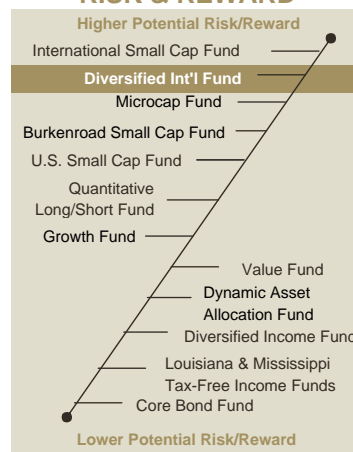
RISK & REWARD
Higher Potential Risk/Reward
International Small Cap Fund
Diversified Int'l Fund
Microcap Fund
Burkenroad Small Cap Fund
U.S. Small Cap Fund
Quantitative Long/Short Fund
Growth Fund
Value Fund
Dynamic Asset Allocation Fund
Diversified Income Fund
Louisiana & Mississippi Tax-Free Income Funds
Core Bond Fund
Lower Potential Risk/Reward